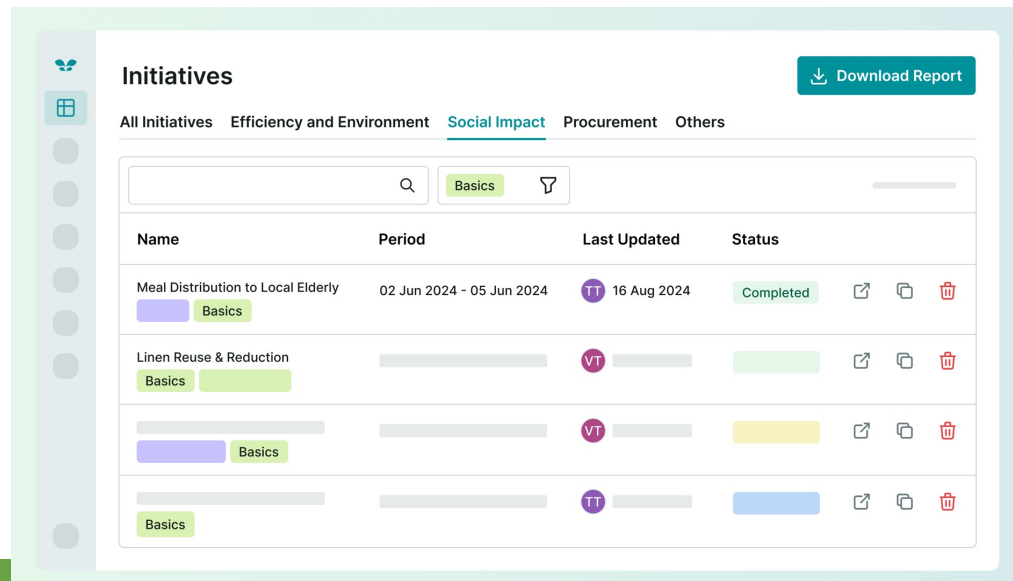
Initiatives

Download Report

All Initiatives Efficiency and Environment Social Impact Procurement Others

Basics

| Name | Period | Last Updated | Status |
|---|---|---|---|
| Meal Distribution to Local Elderly Basics | 02 Jun 2024 - 05 Jun 2024 | TT 16 Aug 2024 | Completed |
| Linen Reuse & Reduction Basics | | VT | |
| Basics | | VT | |
| Basics | | TT | |